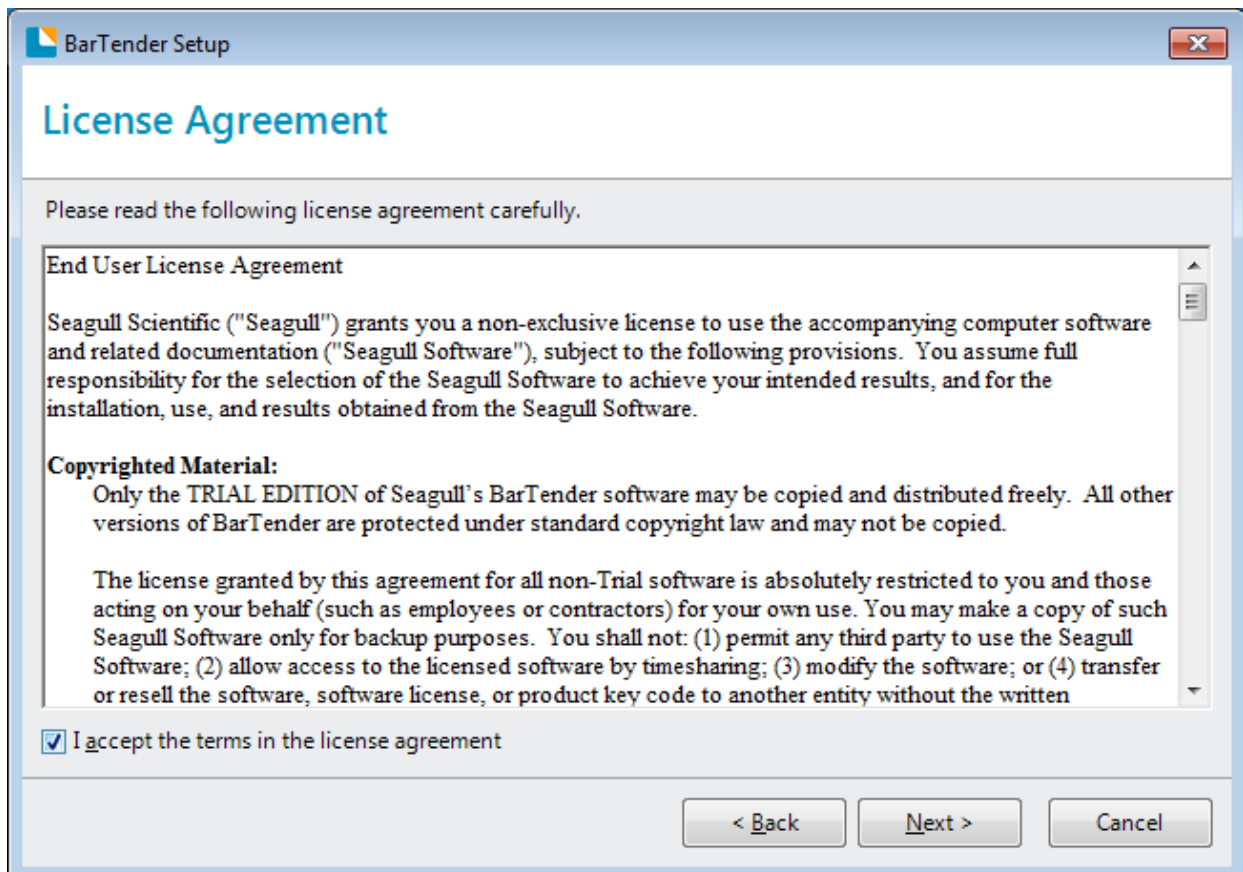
BarTender Setup

License Agreement

Please read the following license agreement carefully.

End User License Agreement

Seagull Scientific ("Seagull") grants you a non-exclusive license to use the accompanying computer software and related documentation ("Seagull Software"), subject to the following provisions. You assume full responsibility for the selection of the Seagull Software to achieve your intended results, and for the installation, use, and results obtained from the Seagull Software.

Copyrighted Material:

Only the TRIAL EDITION of Seagull's BarTender software may be copied and distributed freely. All other versions of BarTender are protected under standard copyright law and may not be copied.

The license granted by this agreement for all non-Trial software is absolutely restricted to you and those acting on your behalf (such as employees or contractors) for your own use. You may make a copy of such Seagull Software only for backup purposes. You shall not: (1) permit any third party to use the Seagull Software; (2) allow access to the licensed software by timesharing; (3) modify the software; or (4) transfer or resell the software, software license, or product key code to another entity without the written

I accept the terms in the license agreement

< Back

Next >

Cancel